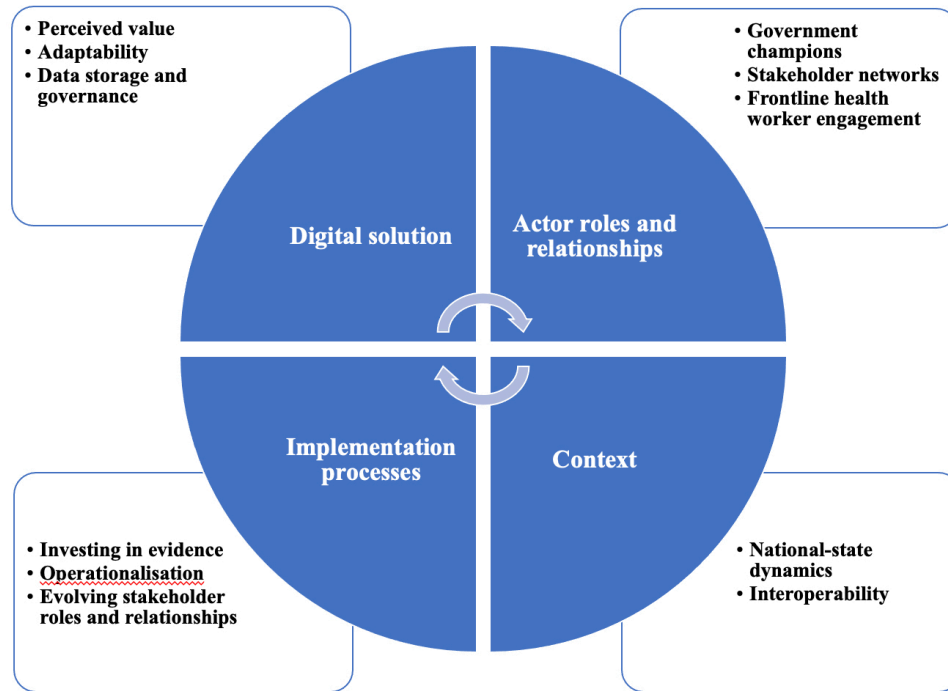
- Perceived value
- Adaptability
- Data storage and governance

- Government champions
- Stakeholder networks
- Frontline health worker engagement

Digital solution

Actor roles and relationships

Implementation processes

Context

- Investing in evidence
- Operationalisation
- Evolving stakeholder roles and relationships

- National-state dynamics
- Interoperability